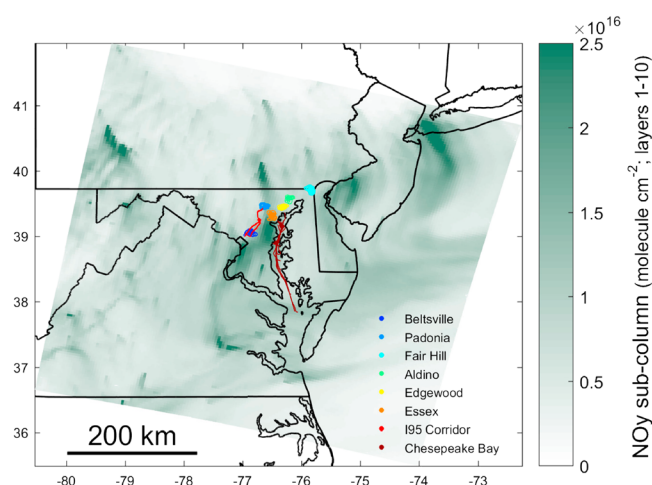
41
40
39
38
37
36
-80 -79 -78 -77 -76 -75 -74 -73

200 km

Beltsville
Padonia
Fair Hill
Aldino
Edgewood
Essex
I95 Corridor
Chesepeake Bay

$\times10^{16}$
2.5
2
1.5
1
0.5
0

NOy sub-column (molecule cm$^{-2}$; layers 1-10)